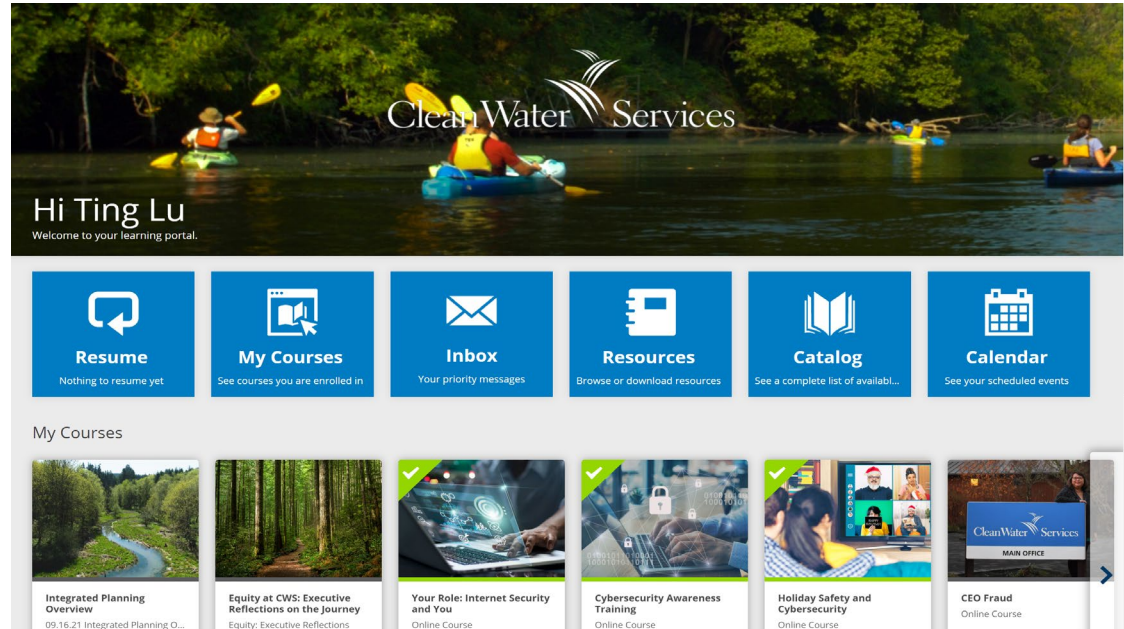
Clean Water Services

Hi Ting Lu
Welcome to your learning portal.

Resume
Nothing to resume yet

My Courses
See courses you are enrolled in

Inbox
Your priority messages

Resources
Browse or download resources

Catalog
See a complete list of availabl...

Calendar
See your scheduled events

My Courses

Integrated Planning Overview
09.16.21 Integrated Planning O...

Equity at CWS: Executive Reflections on the Journey
Equity: Executive Reflections

Your Role: Internet Security and You
Online Course

Cybersecurity Awareness Training
Online Course

Holiday Safety and Cybersecurity
Online Course

CEO Fraud
Online Course

Clean Water Services
MAIN OFFICE